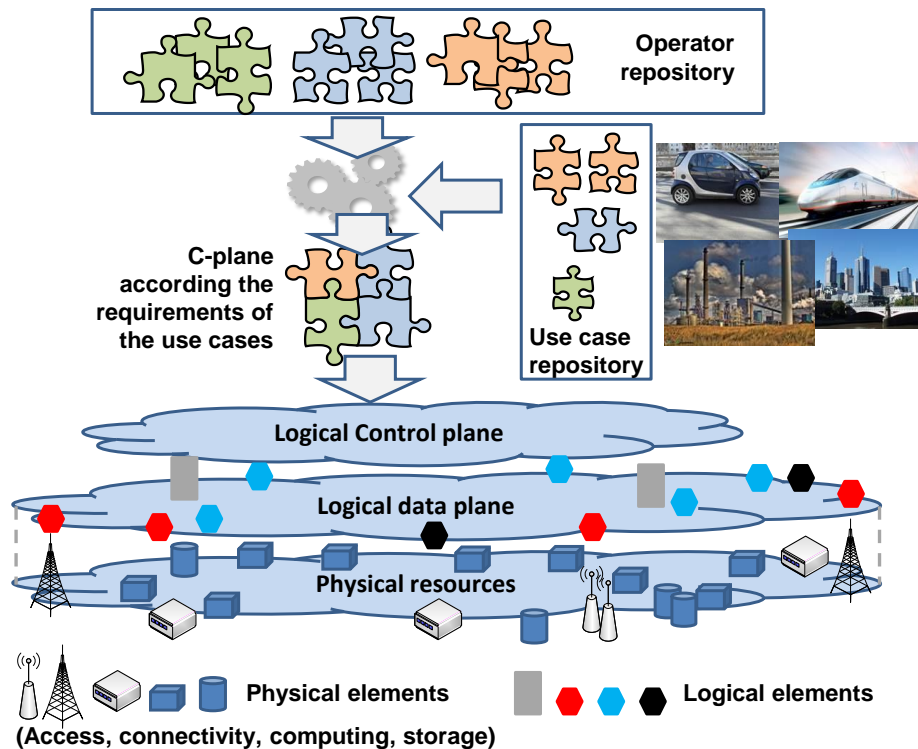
Operator repository

C-plane according the requirements of the use cases

Use case repository

Logical Control plane

Logical data plane

Physical resources

Physical elements

Logical elements

(Access, connectivity, computing, storage)